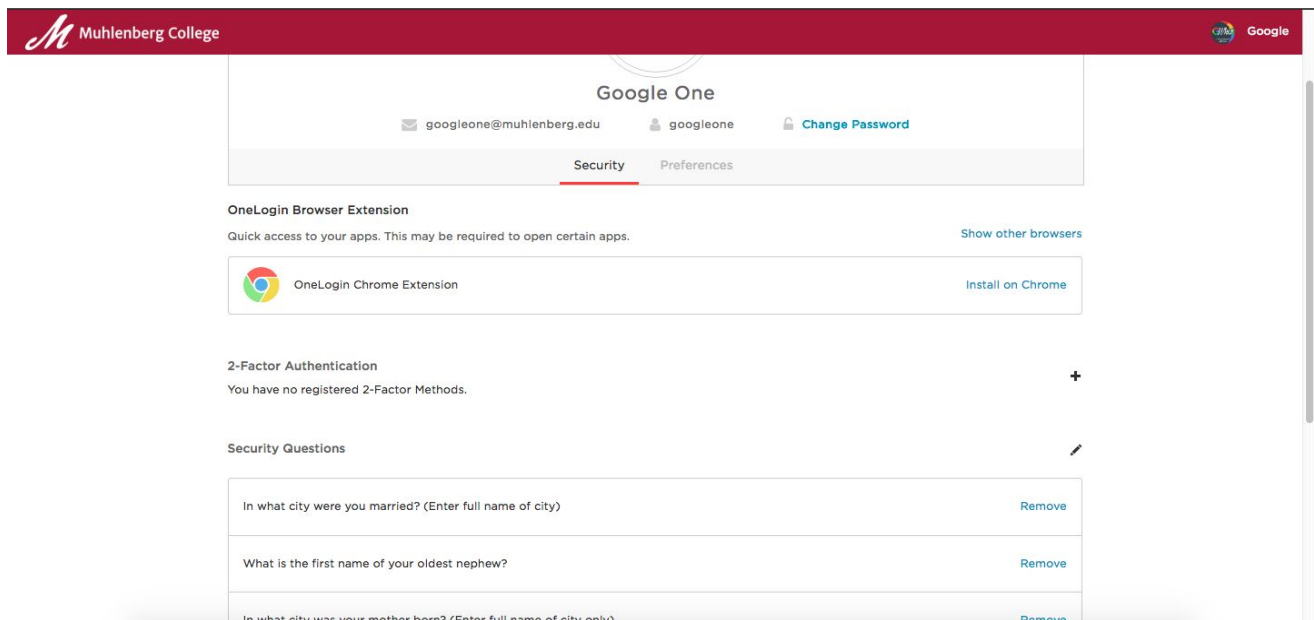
Muhlenberg College

Google

Google One

googleone@muhlenberg.edu googleone Change Password

Security Preferences

OneLogin Browser Extension

Quick access to your apps. This may be required to open certain apps.

Show other browsers

OneLogin Chrome Extension

Install on Chrome

2-Factor Authentication

You have no registered 2-Factor Methods.

Security Questions

In what city were you married? (Enter full name of city)

Remove

What is the first name of your oldest nephew?

Remove

In what city was your mother born? (Enter full name of city only)

Remove